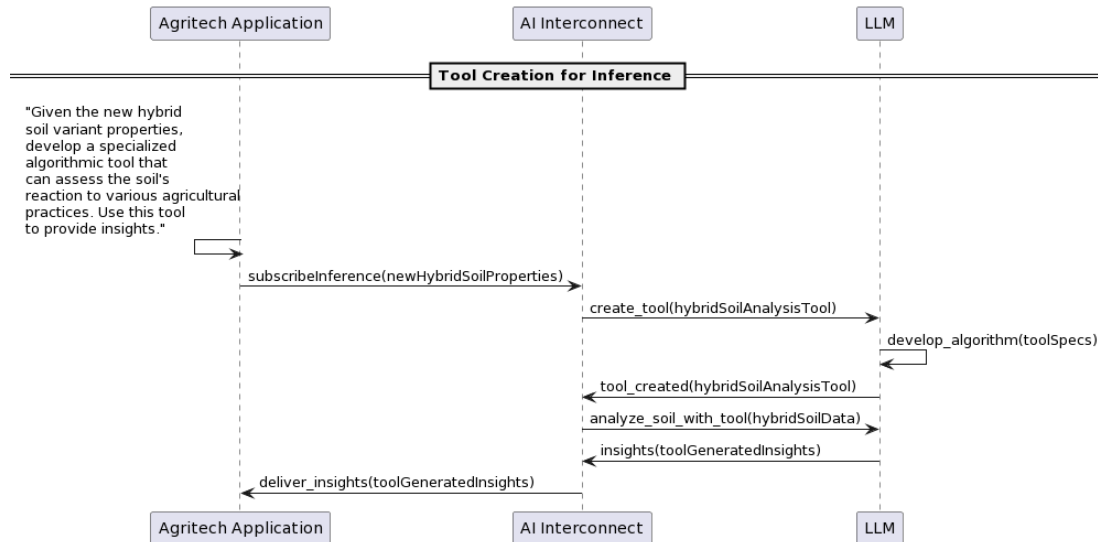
Agritech Application
AI Interconnect
LLM

Tool Creation for Inference

"Given the new hybrid soil variant properties, develop a specialized algorithmic tool that can assess the soil's reaction to various agricultural practices. Use this tool to provide insights."

subscribeInference(newHybridSoilProperties)

create_tool(hybridSoilAnalysisTool)

develop_algorithm(toolSpecs)

tool_created(hybridSoilAnalysisTool)

analyze_soil_with_tool(hybridSoilData)

insights(toolGeneratedInsights)

deliver_insights(toolGeneratedInsights)

Agritech Application
AI Interconnect
LLM